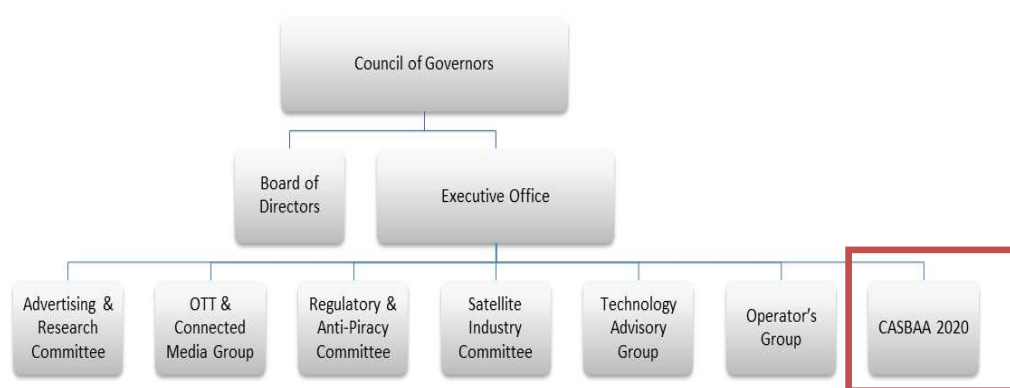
Council of Governors

Board of Directors

Executive Office

Advertising & Research Committee

OTT & Connected Media Group

Regulatory & Anti-Piracy Committee

Satellite Industry Committee

Technology Advisory Group

Operator's Group

CASBAA 2020